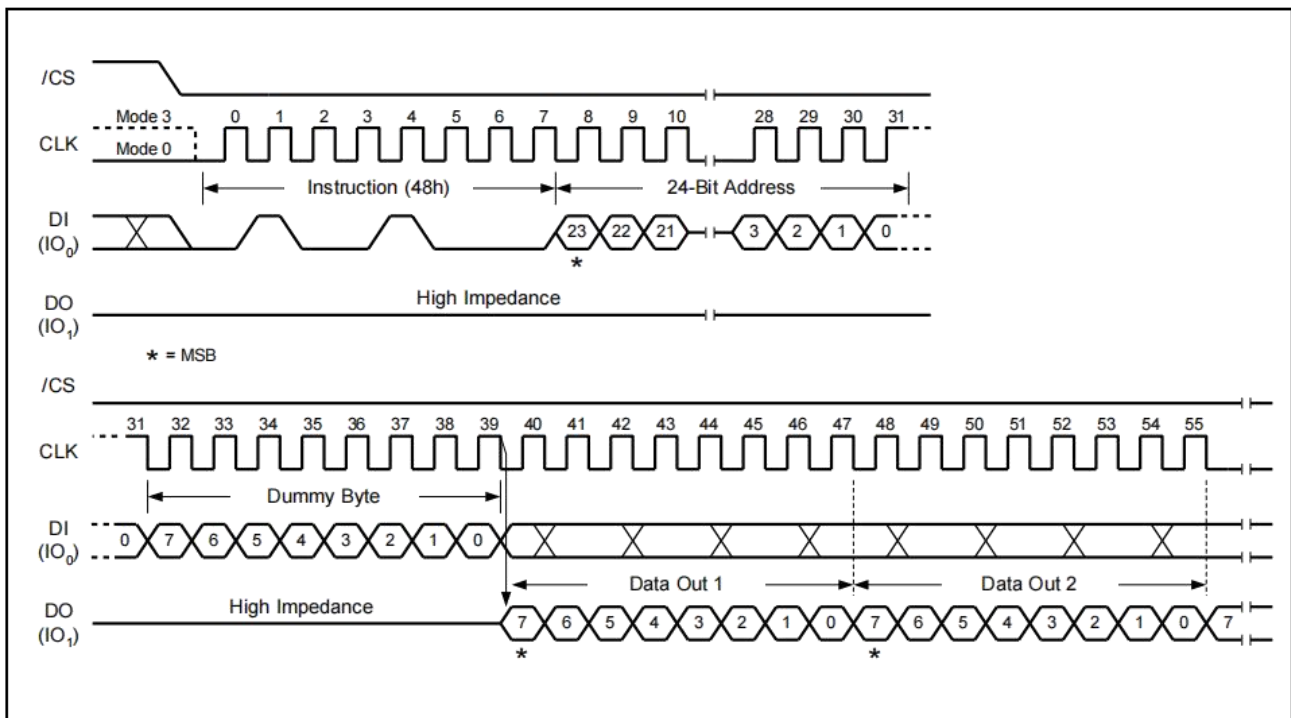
/CS

Mode 3
CLK
Mode 0

0 1 2 3 4 5 6 7 8 9 10 28 29 30 31

Instruction (48h)

24-Bit Address

DI
($IO_0$)

23 22 21 3 2 1 0

*

DO
($IO_1$)

High Impedance

* = MSB

/CS

CLK

31 32 33 34 35 36 37 38 39 40 41 42 43 44 45 46 47 48 49 50 51 52 53 54 55

Dummy Byte

DI
($IO_0$)

0 7 6 5 4 3 2 1 0

Data Out 1

Data Out 2

DO
($IO_1$)

High Impedance

7 6 5 4 3 2 1 0 7 6 5 4 3 2 1 0 7

* *